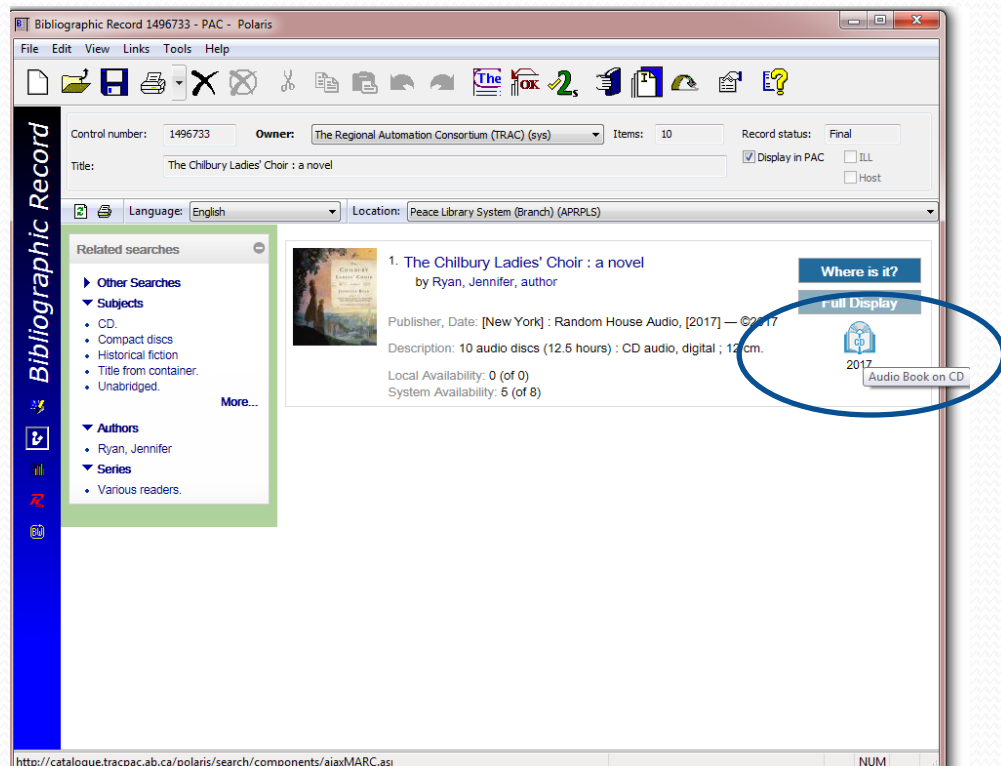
Bibliographic Record 1496733 - PAC - Polaris

File Edit View Links Tools Help

The OK 2s

Bibliographic Record

Control number: 1496733 Owner: The Regional Automation Consortium (TRAC) (sys) Items: 10 Record status: Final

Title: The Chilbury Ladies' Choir : a novel

Display in PAC ILL Host

Language: English Location: Peace Library System (Branch) (APRPLS)

Related searches

Other Searches

Subjects

- CD.
- Compact discs
- Historical fiction
- Title from container.
- Unabridged.

More...

Authors

- Ryan, Jennifer

Series

- Various readers.

1. The Chilbury Ladies' Choir : a novel
by Ryan, Jennifer, author

Publisher, Date: [New York] : Random House Audio, [2017] — ©2017

Description: 10 audio discs (12.5 hours) : CD audio, digital ; 12 cm.

Local Availability: 0 (of 0)
System Availability: 5 (of 8)

Where is it?

Full Display

CD

2017

Audio Book on CD

http://catalogue.tracpac.ab.ca/polaris/search/components/ajaxMARC.as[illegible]

NUM